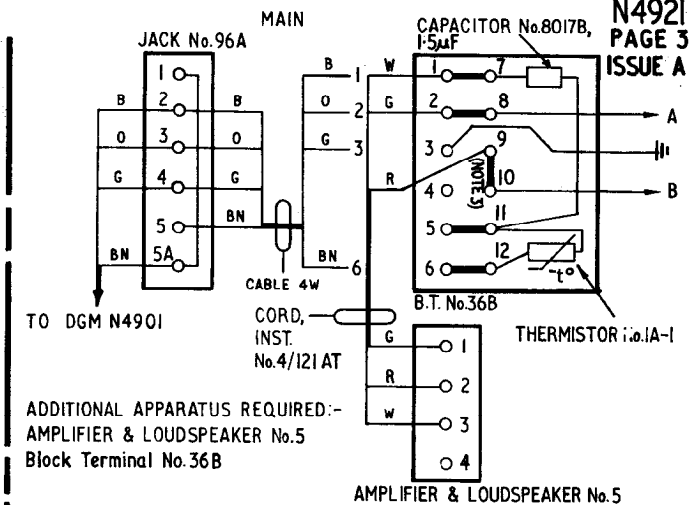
N4921
PAGE 3
ISSUE A

MAIN
JACK No.96A

CAPACITOR No.8017B, 1·5µF

1
2
3
4
5
5A

B
O
G
BN

B
O
G
BN

B
O
G
BN

1
2
3
6

W
G
R

1
2
3
4
5
6

7
8
9
10
11
12

(NOTE 3)

A
B

$-t^{\circ}$

B.T. No.36B

THERMISTOR No.1A-1

CABLE 4W

TO DGM N4901

CORD, INST. No.4/121 AT

G
R
W

1
2
3
4

ADDITIONAL APPARATUS REQUIRED:-
AMPLIFIER & LOUDSPEAKER No.5
Block Terminal No.36B

AMPLIFIER & LOUDSPEAKER No.5